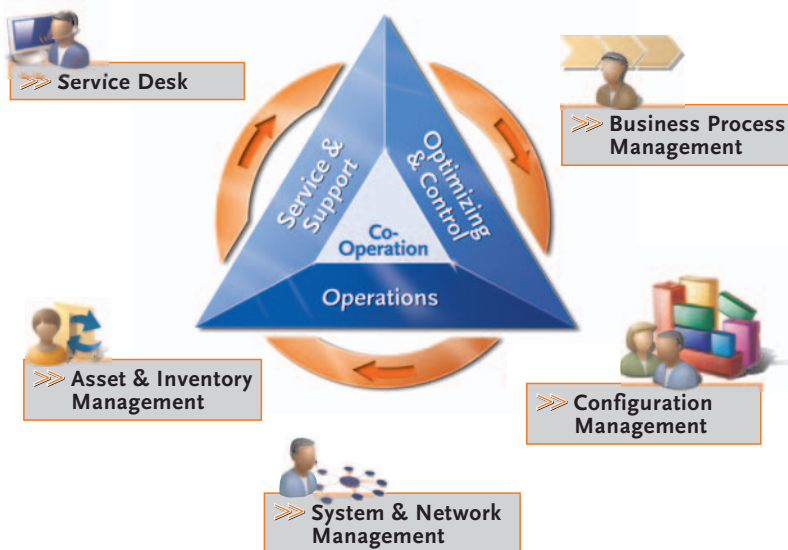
>> Service Desk

>> Business Process Management

Service & Support

Optimizing & Control

Co-Operation

Operations

>> Asset & Inventory Management

>> Configuration Management

>> System & Network Management